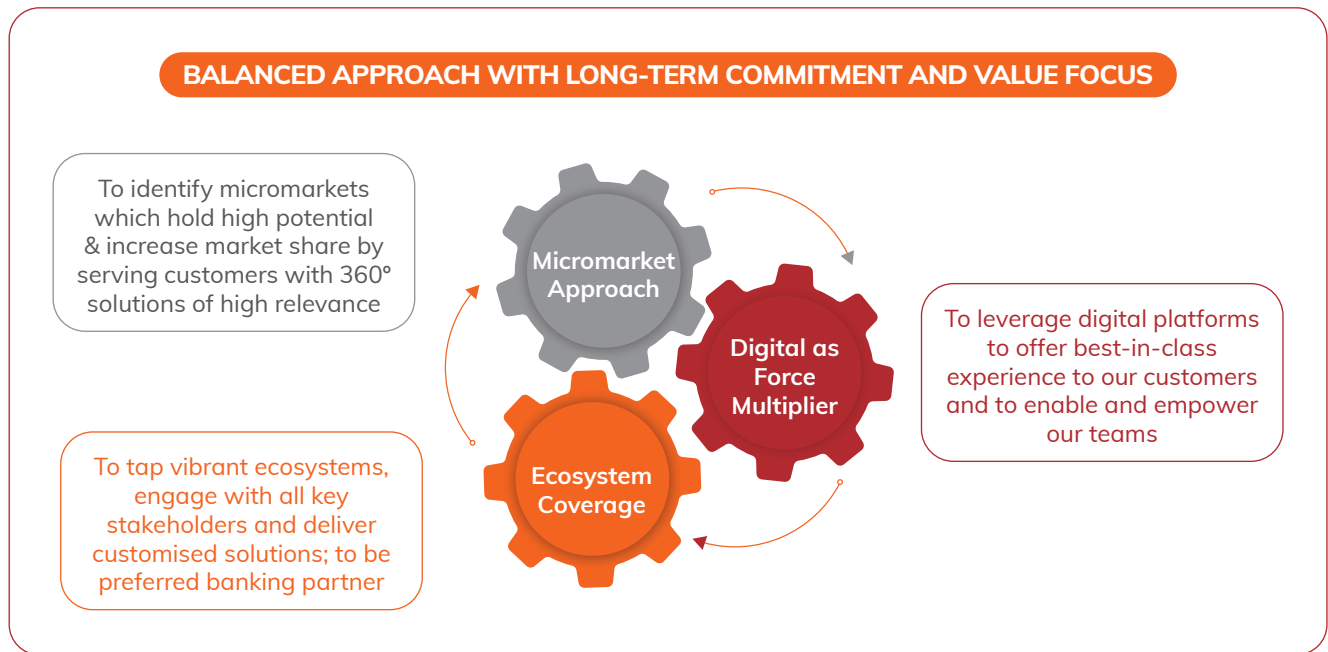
BALANCED APPROACH WITH LONG-TERM COMMITMENT AND VALUE FOCUS

To identify micromarkets which hold high potential & increase market share by serving customers with 360° solutions of high relevance

Micromarket Approach

Digital as Force Multiplier

To leverage digital platforms to offer best-in-class experience to our customers and to enable and empower our teams

Ecosystem Coverage

To tap vibrant ecosystems, engage with all key stakeholders and deliver customised solutions; to be preferred banking partner